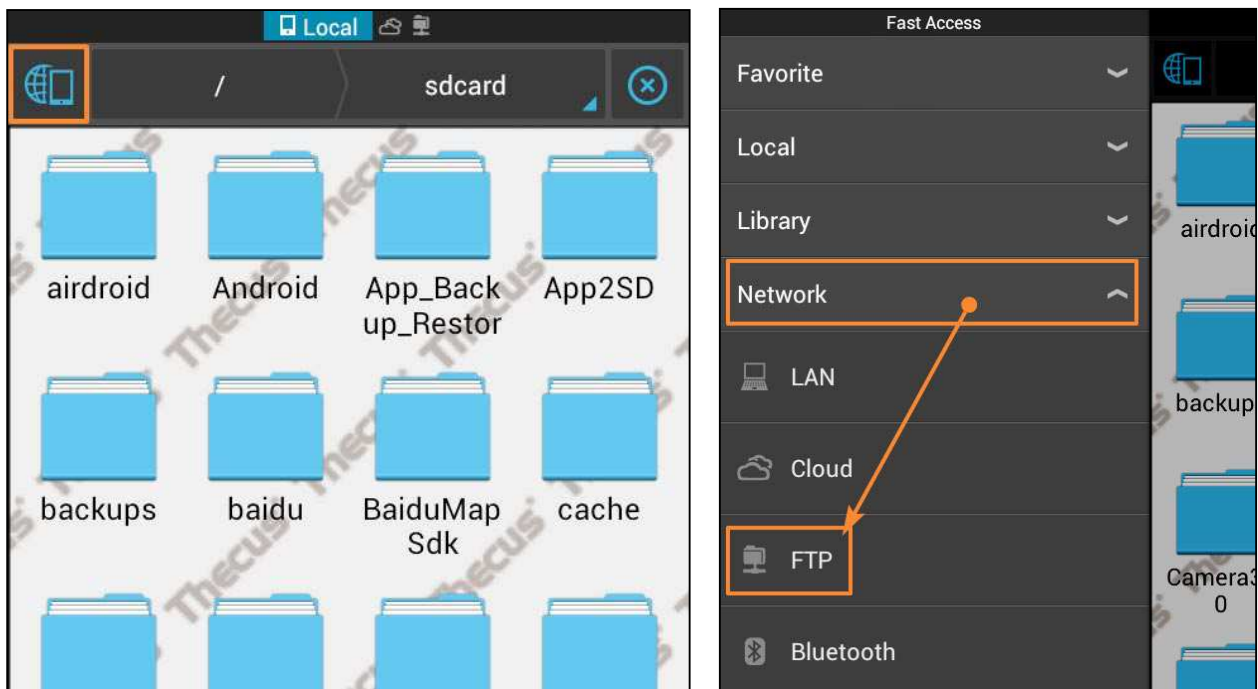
Local

/

sdcard

airdroid

Android

App_Backup_Restor

App2SD

backups

baidu

BaiduMapSdk

cache

Fast Access

Favorite

Local

Library

Network

LAN

Cloud

FTP

Bluetooth

airdroi

backup

Camera3
0

Thecus